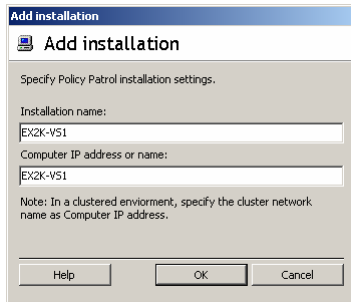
Add installation

Add installation

Specify Policy Patrol installation settings.

Installation name:

EX2K-VS1

Computer IP address or name:

EX2K-VS1

Note: In a clustered enviorment, specify the cluster network name as Computer IP address.

Help

OK

Cancel